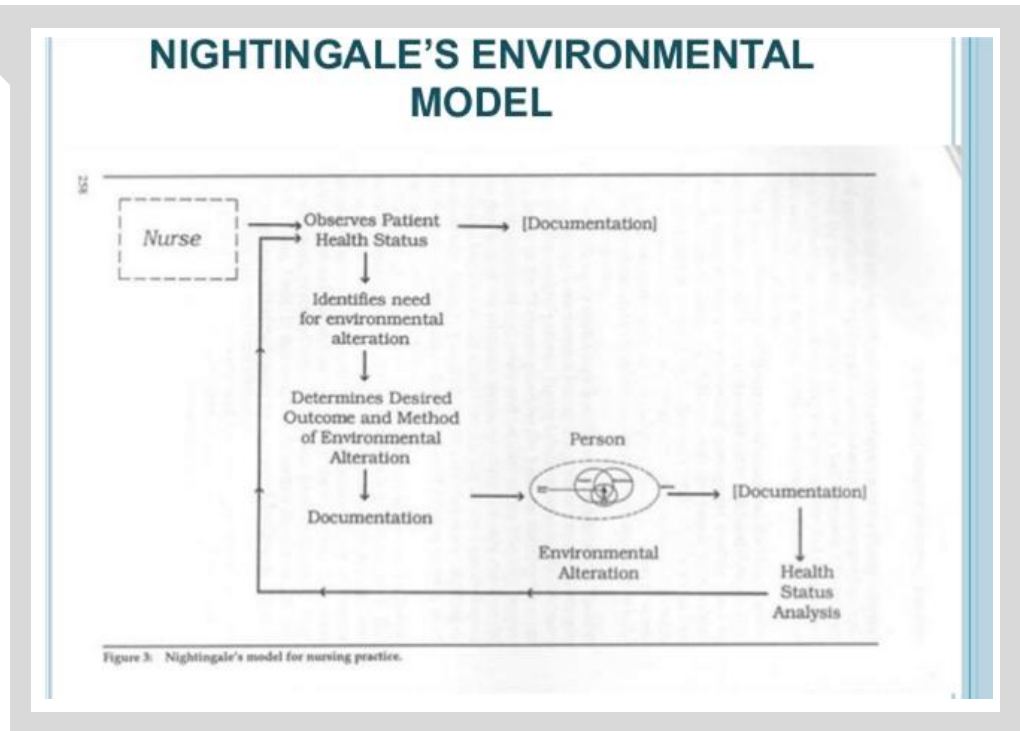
NIGHTINGALE'S ENVIRONMENTAL MODEL

238

Nurse

Observes Patient Health Status

[Documentation]

Identifies need for environmental alteration

Determines Desired Outcome and Method of Environmental Alteration

Documentation

Person

[Documentation]

Environmental Alteration

Health Status Analysis

Figure 3: Nightingale's model for nursing practice.